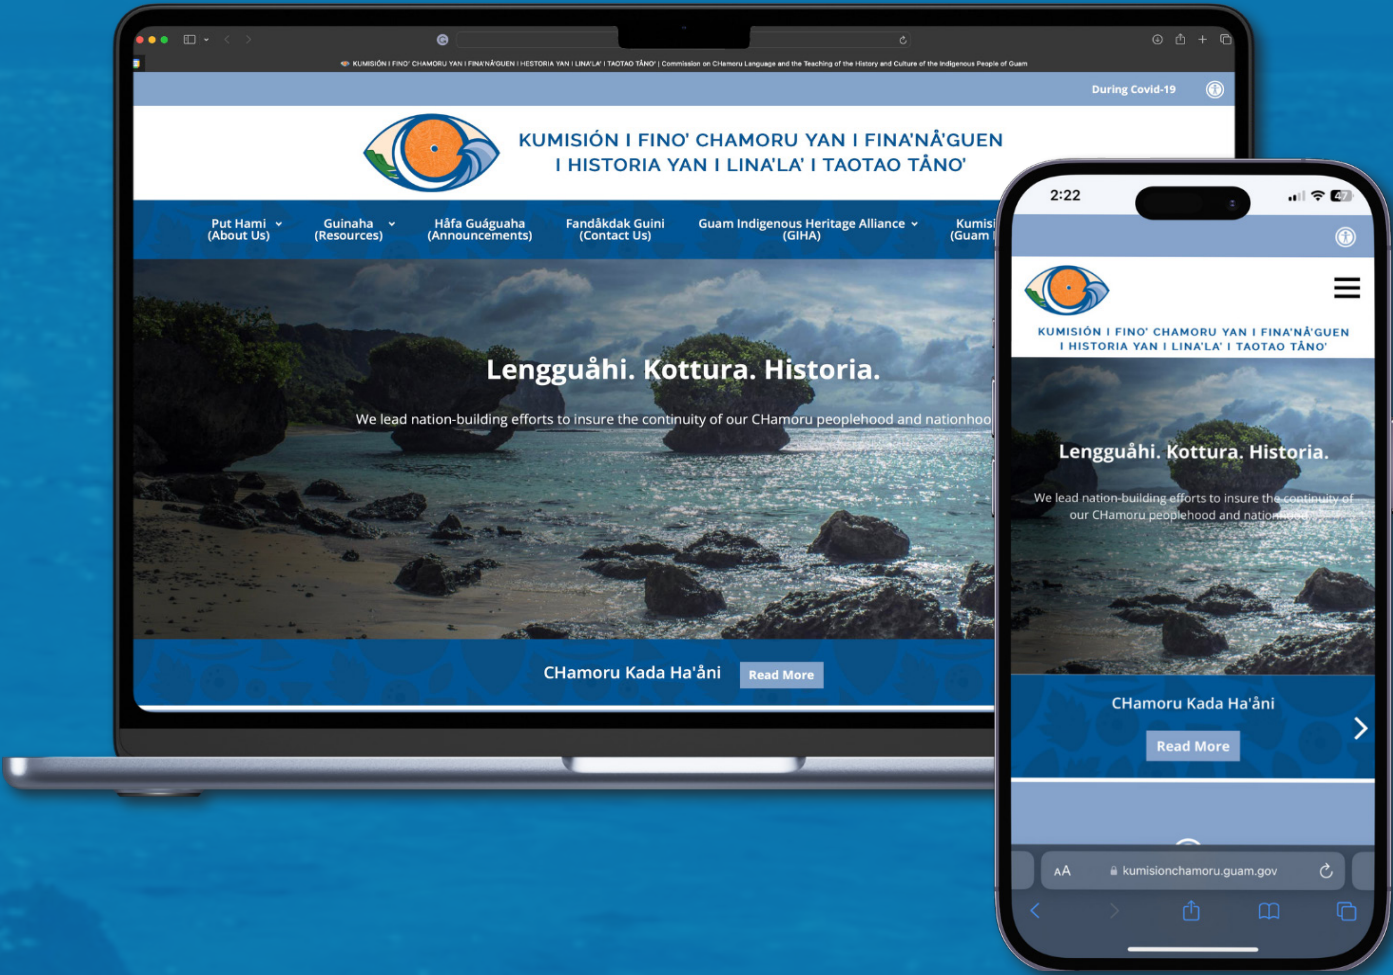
KUMISIÓN I FINO' CHAMORU YAN I FINA'NÅ'GUEN I HISTORIA YAN I LINA'LA' I TAOTAO TÅNO' | Commission on CHamoru Language and the Teaching of the History and Culture of the Indigenous People of Guam

During Covid-19

KUMISIÓN I FINO' CHAMORU YAN I FINA'NÅ'GUEN
I HISTORIA YAN I LINA'LA' I TAOTAO TÅNO'

Put Hami (About Us) | Guinaha (Resources) | Håfa Guáguaha (Announcements) | Fandåkdak Guini (Contact Us) | Guam Indigenous Heritage Alliance (GIHA) | Kumisi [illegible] (Guam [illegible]

Lengguåhi. Kottura. Historia.

We lead nation-building efforts to insure the continuity of our CHamoru peoplehood and nationhoo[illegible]

CHamoru Kada Ha'åni Read More

2:22

KUMISIÓN I FINO' CHAMORU YAN I FINA'NÅ'GUEN
I HISTORIA YAN I LINA'LA' I TAOTAO TÅNO'

Lengguåhi. Kottura. Historia.

We lead nation-building efforts to insure the continuity of our CHamoru peoplehood and nationhood.

CHamoru Kada Ha'åni

Read More

AA kumisionchamoru.guam.gov